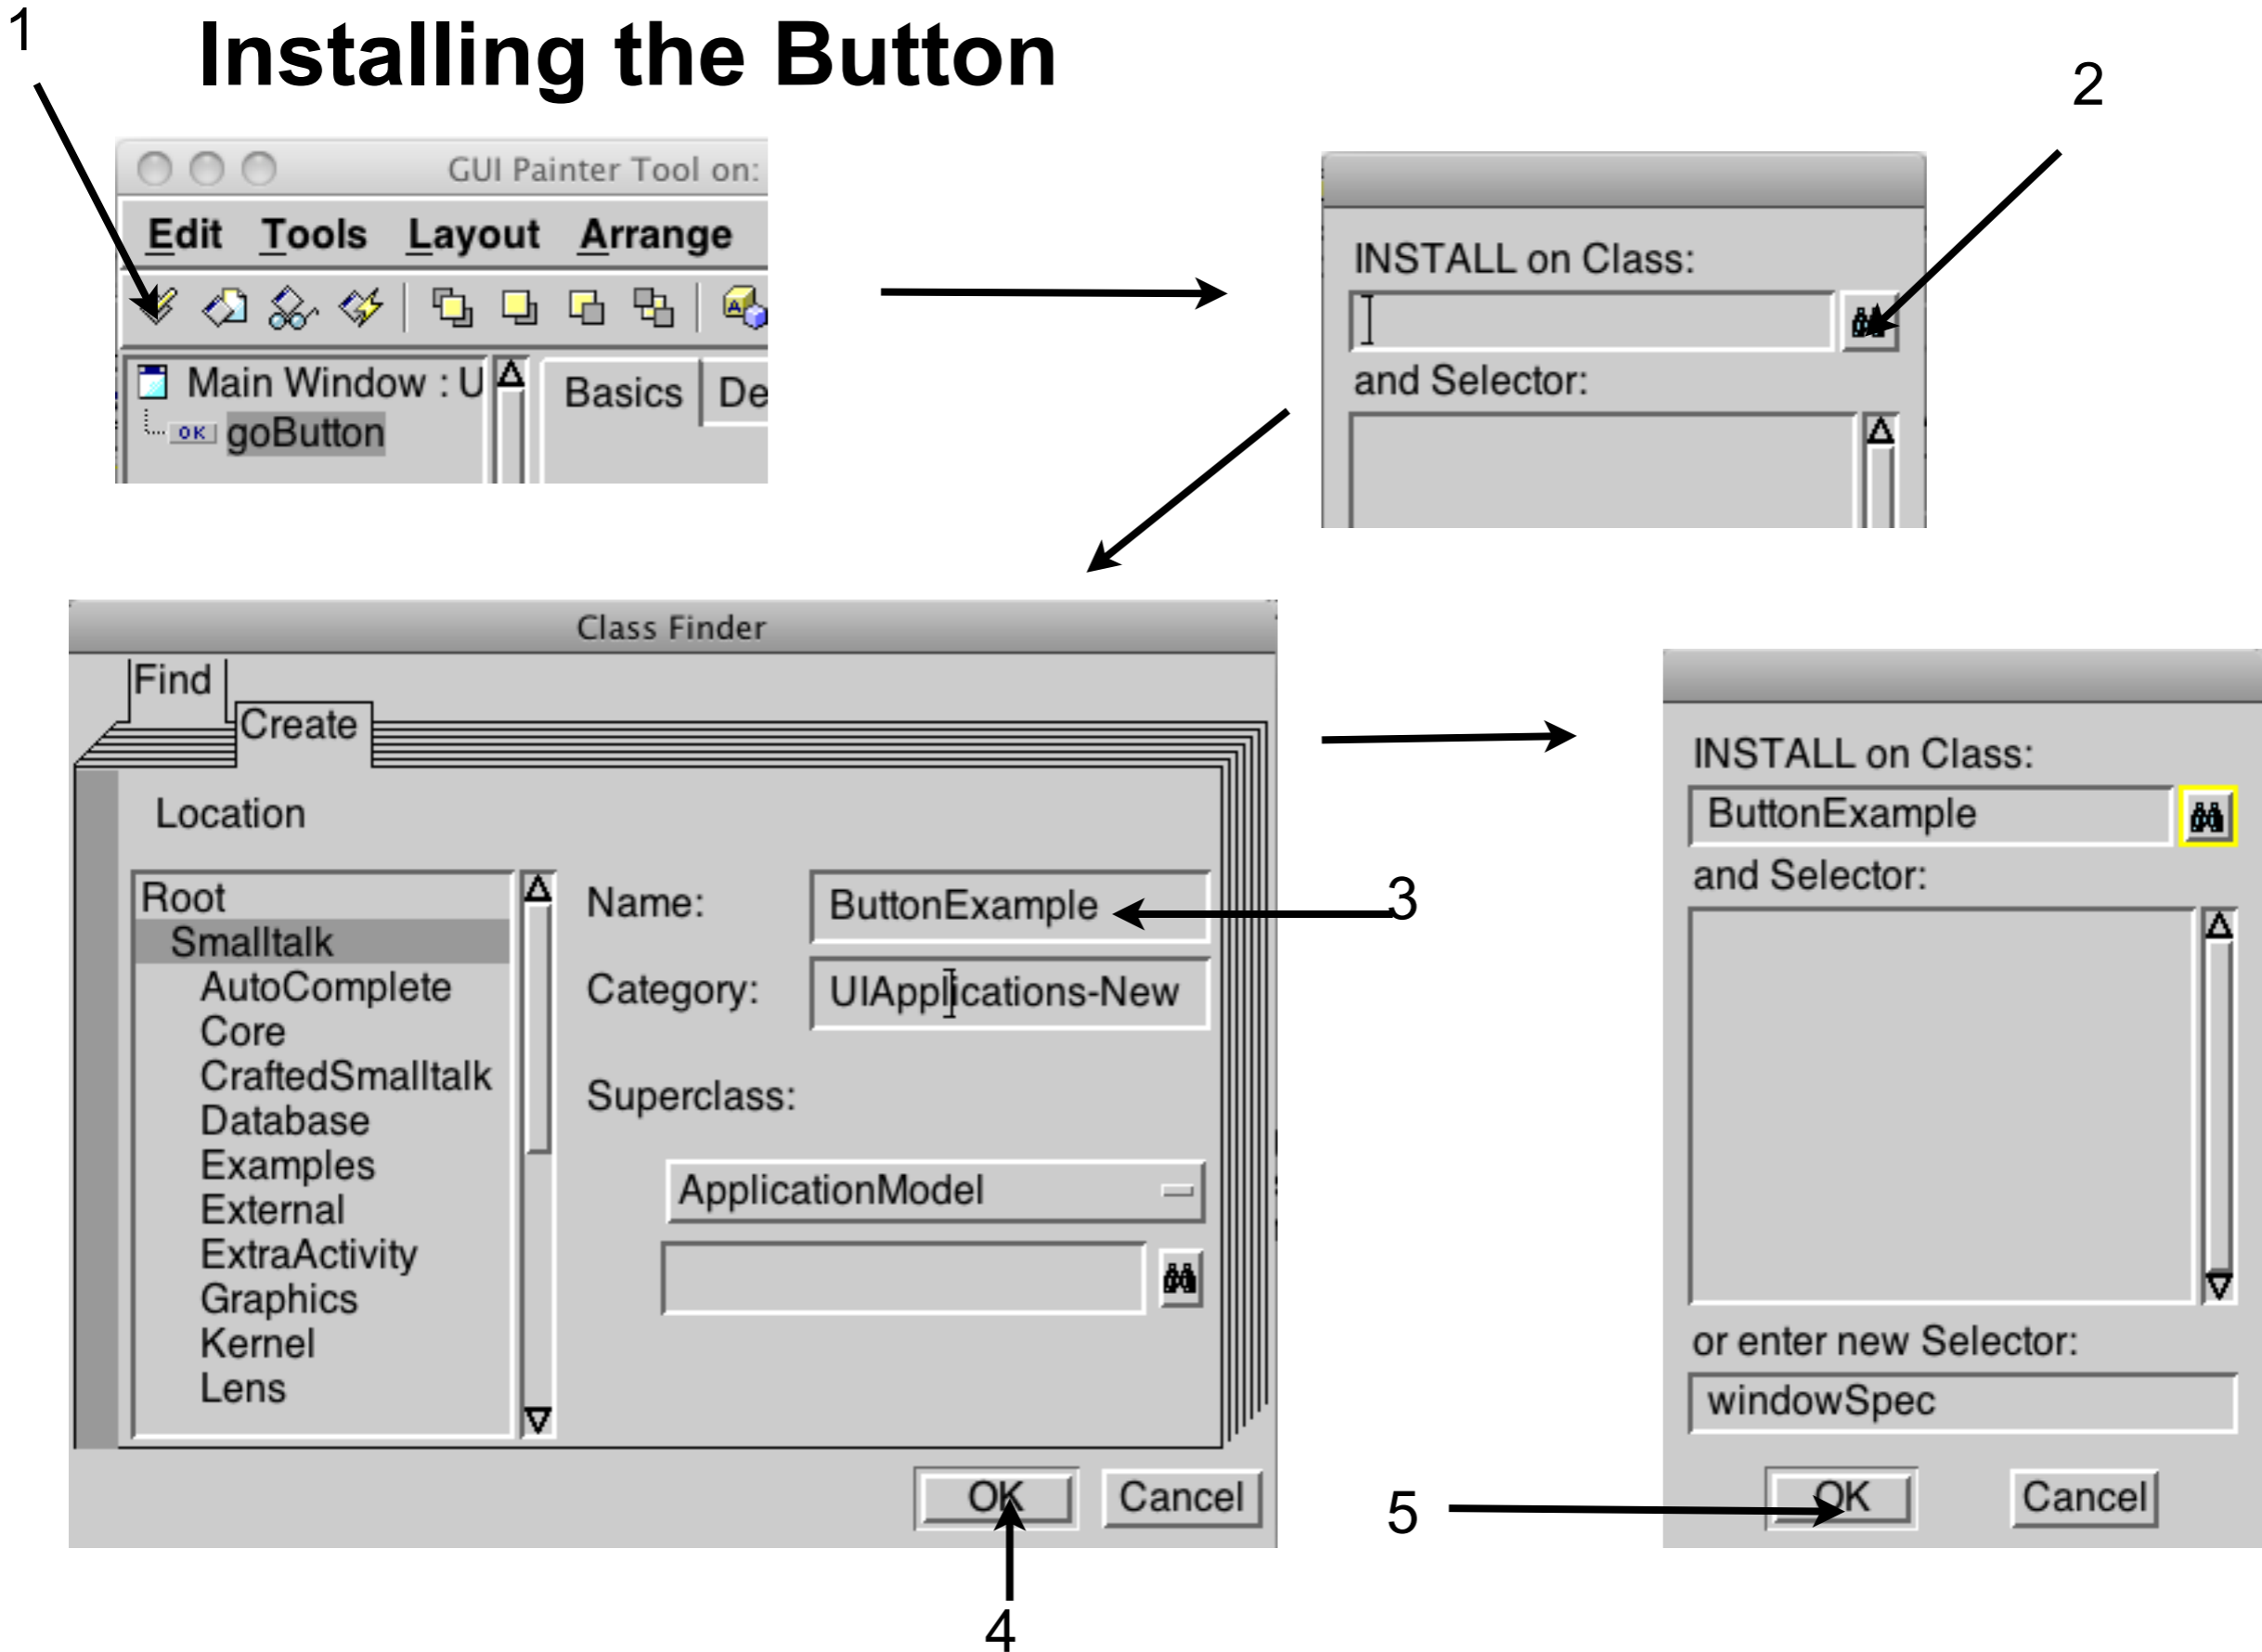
1

Installing the Button

2

GUI Painter Tool on:

Edit Tools Layout Arrange

Main Window : U

OK goButton

Basics De

INSTALL on Class:

and Selector:

Class Finder

Find

Create

Location

Root
Smalltalk
AutoComplete
Core
CraftedSmalltalk
Database
Examples
External
ExtraActivity
Graphics
Kernel
Lens

Name: ButtonExample

3

Category: UIApplications-New

Superclass:

ApplicationModel

OK Cancel

4

INSTALL on Class:

ButtonExample

and Selector:

or enter new Selector:

windowSpec

5

OK Cancel